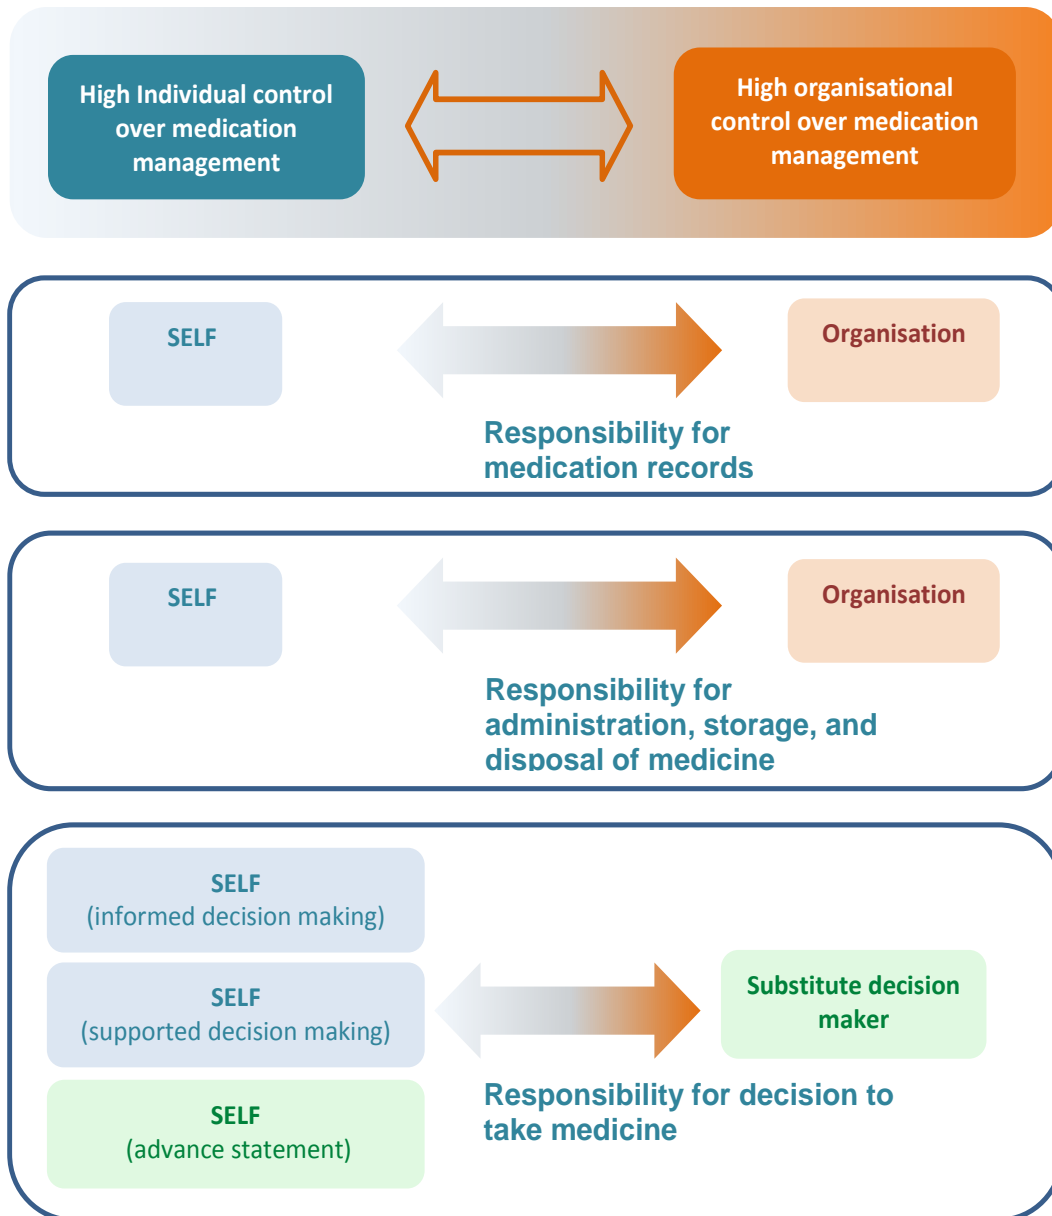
High Individual control over medication management

High organisational control over medication management

SELF

Organisation

Responsibility for medication records

SELF

Organisation

Responsibility for administration, storage, and disposal of medicine

SELF
(informed decision making)

SELF
(supported decision making)

SELF
(advance statement)

Substitute decision maker

Responsibility for decision to take medicine